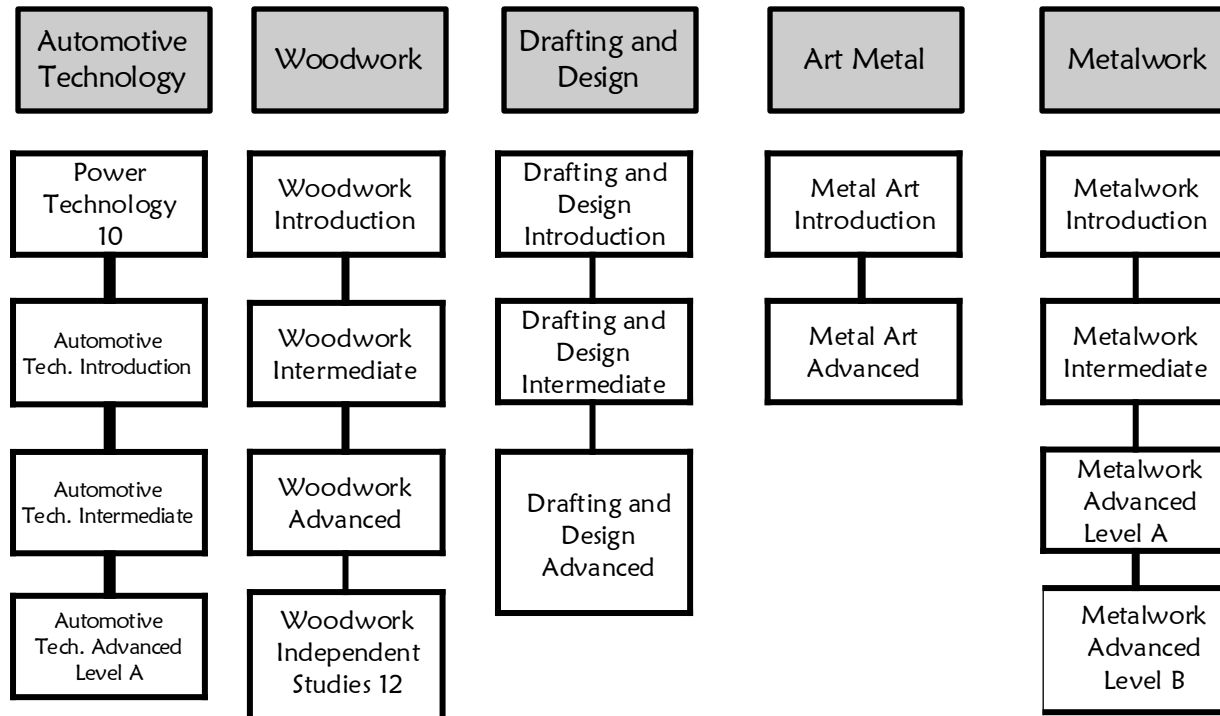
Automotive Technology

Power Technology 10

Automotive Tech. Introduction

Automotive Tech. Intermediate

Automotive Tech. Advanced Level A

Woodwork

Woodwork Introduction

Woodwork Intermediate

Woodwork Advanced

Woodwork Independent Studies 12

Drafting and Design

Drafting and Design Introduction

Drafting and Design Intermediate

Drafting and Design Advanced

Art Metal

Metal Art Introduction

Metal Art Advanced

Metalwork

Metalwork Introduction

Metalwork Intermediate

Metalwork Advanced Level A

Metalwork Advanced Level B